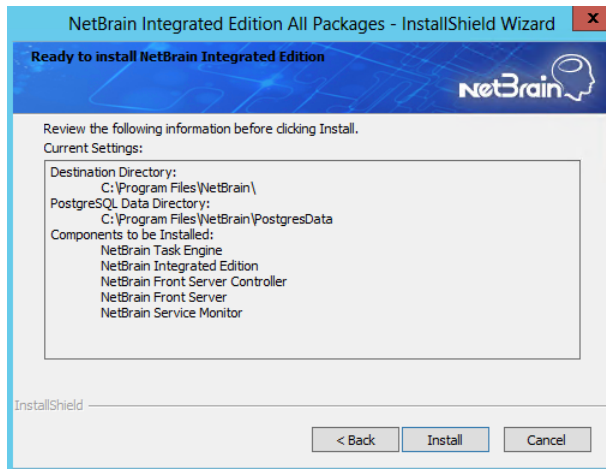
NetBrain Integrated Edition All Packages - InstallShield Wizard

X

Ready to install NetBrain Integrated Edition

NetBrain

Review the following information before clicking Install.

Current Settings:

Destination Directory:
C:\Program Files\NetBrain\
PostgreSQL Data Directory:
C:\Program Files\NetBrain\PostgresData
Components to be Installed:
NetBrain Task Engine
NetBrain Integrated Edition
NetBrain Front Server Controller
NetBrain Front Server
NetBrain Service Monitor

InstallShield

< Back

Install

Cancel